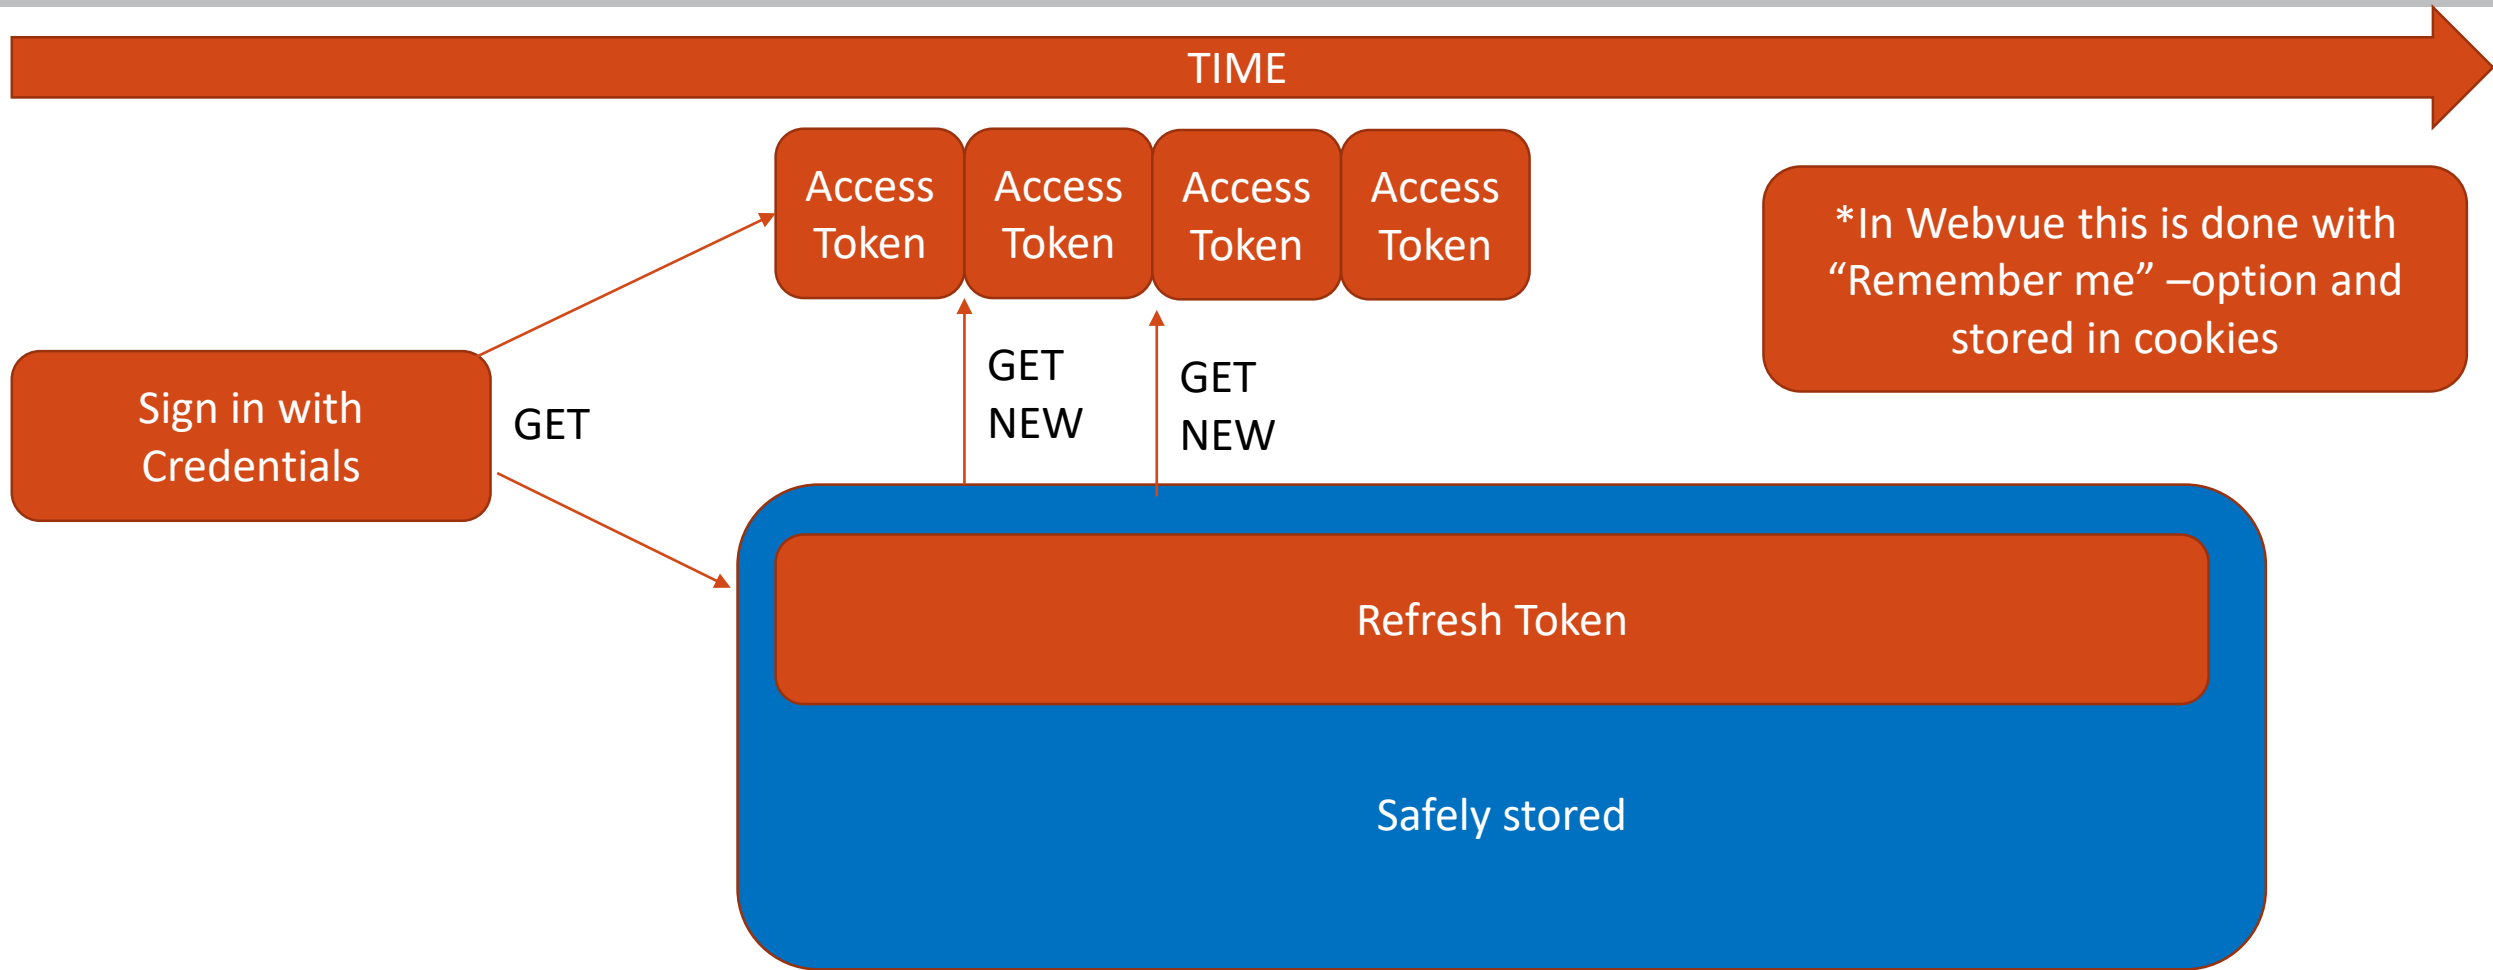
TIME

Access Token

Access Token

Access Token

Access Token

*In Webvue this is done with “Remember me” –option and stored in cookies

Sign in with Credentials

GET

GET NEW

GET NEW

Refresh Token

Safely stored